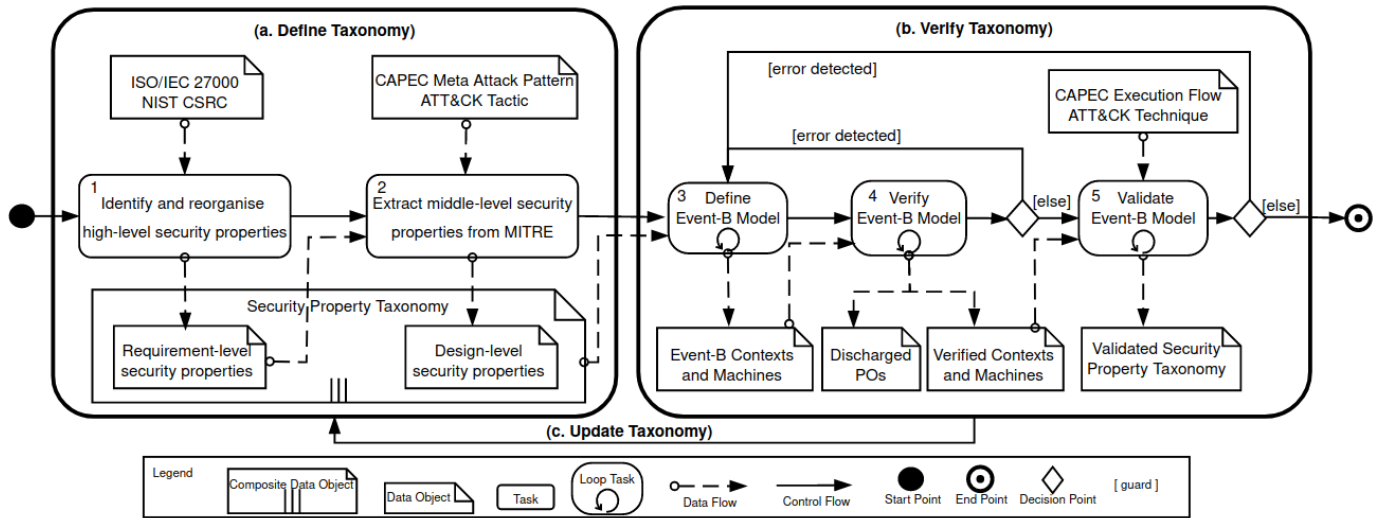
(a. Define Taxonomy)

ISO/IEC 27000
NIST CSRC

CAPEC Meta Attack Pattern
ATT&CK Tactic

1
Identify and reorganise
high-level security properties

2
Extract middle-level security
properties from MITRE

Security Property Taxonomy

Requirement-level
security properties

Design-level
security properties

(b. Verify Taxonomy)

[error detected]

[error detected]

CAPEC Execution Flow
ATT&CK Technique

3 Define
Event-B Model

4 Verify
Event-B Model

[else]

5 Validate
Event-B Model

[else]

Event-B Contexts
and Machines

Discharged
POs

Verified Contexts
and Machines

Validated Security
Property Taxonomy

(c. Update Taxonomy)

Legend
Composite Data Object
Data Object
Task
Loop Task
Data Flow
Control Flow
Start Point
End Point
Decision Point
[ guard ]